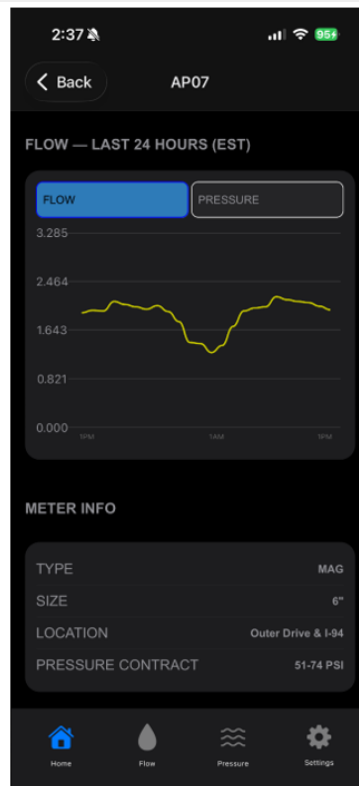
2:37

95

Back

AP07

FLOW — LAST 24 HOURS (EST)

FLOW

PRESSURE

3.285

2.464

1.643

0.821

0.000

1PM

1AM

1PM

METER INFO

| TYPE | MAG |
|---|---|
| SIZE | 6" |
| LOCATION | Outer Drive & I-94 |
| PRESSURE CONTRACT | 51-74 PSI |

Home

Flow

Pressure

Settings